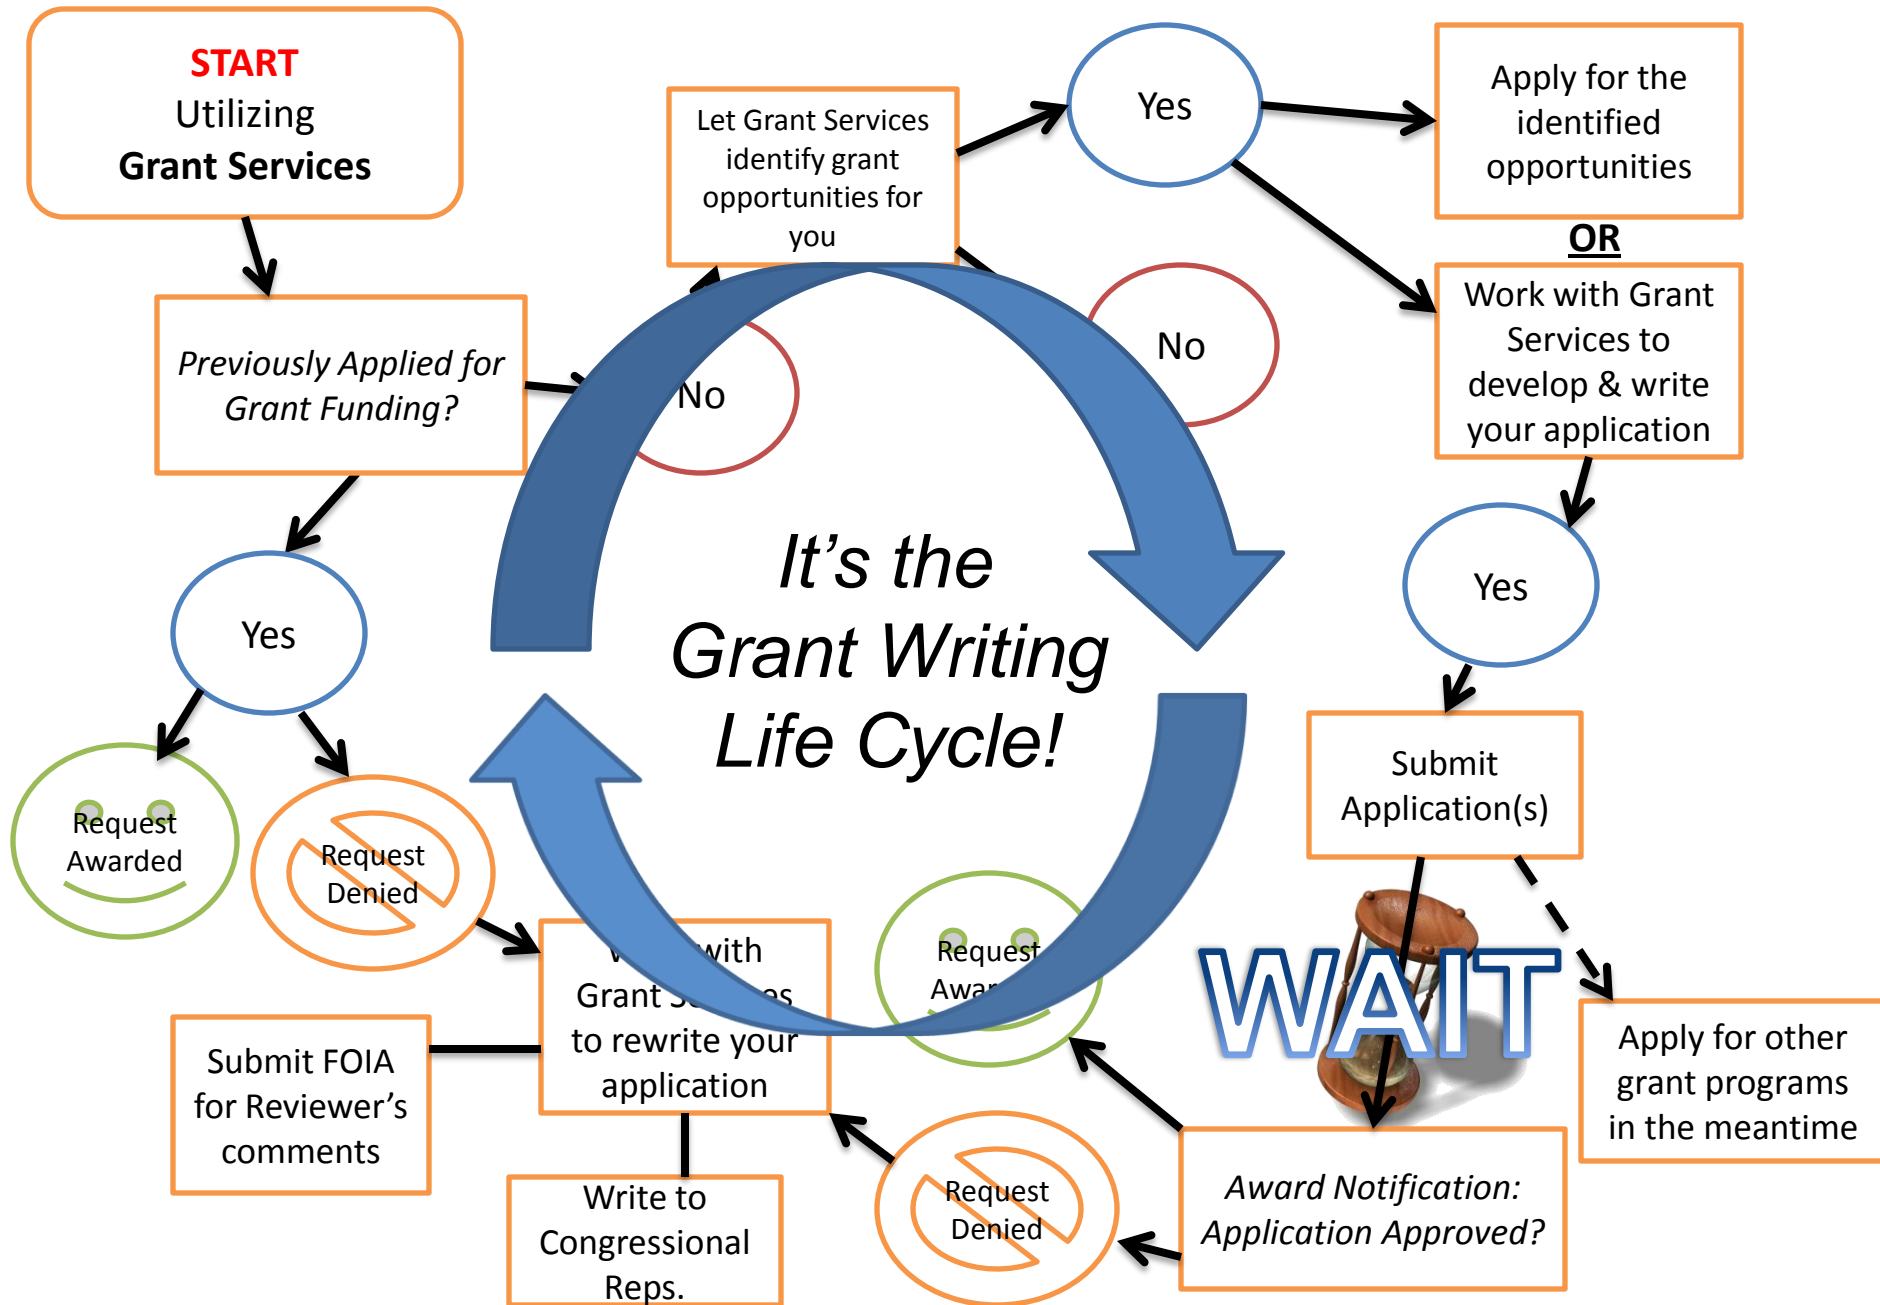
START
Utilizing
Grant Services

Previously Applied for Grant Funding?

Yes

Request Awarded

Request Denied

No

Let Grant Services identify grant opportunities for you

Yes

Apply for the identified opportunities

OR

Work with Grant Services to develop & write your application

No

It's the Grant Writing Life Cycle!

Yes

Submit Application(s)

WAIT

Apply for other grant programs in the meantime

Award Notification: Application Approved?

Request Awa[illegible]

Request Denied

W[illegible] with Grant S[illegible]es to rewrite your application

Submit FOIA for Reviewer's comments

Write to Congressional Reps.